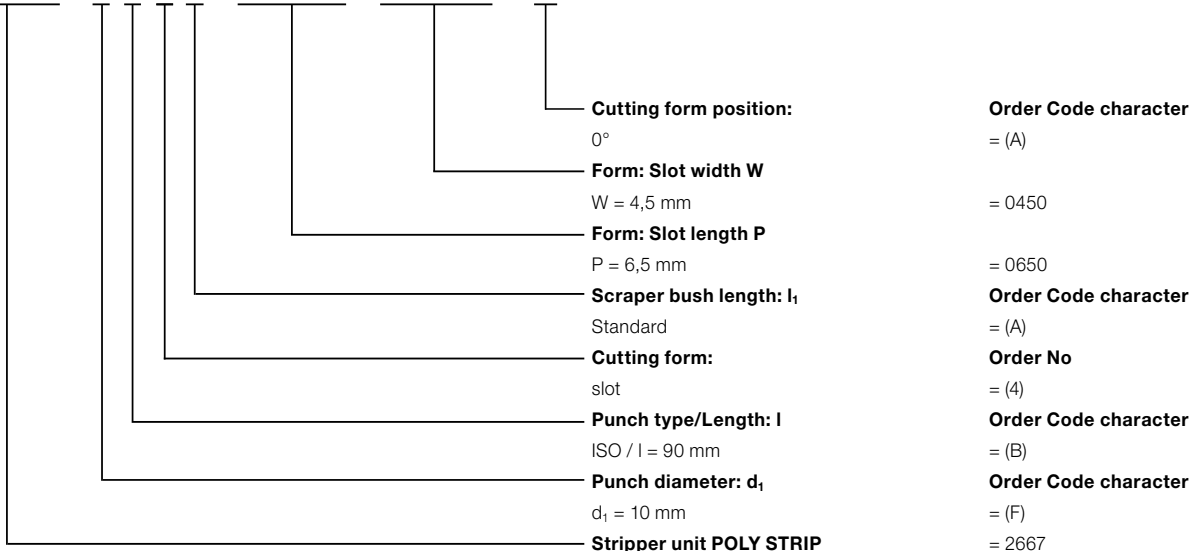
**Cutting form position:** **Order Code character**
0° = (A)

**Form: Slot width W**
W = 4,5 mm = 0450

**Form: Slot length P**
P = 6,5 mm = 0650

**Scraper bush length: $l_1$** **Order Code character**
Standard = (A)

**Cutting form:** **Order No**
slot = (4)

**Punch type/Length: l** **Order Code character**
ISO / l = 90 mm = (B)

**Punch diameter: $d_1$** **Order Code character**
$d_1$ = 10 mm = (F)

**Stripper unit POLY STRIP** = 2667